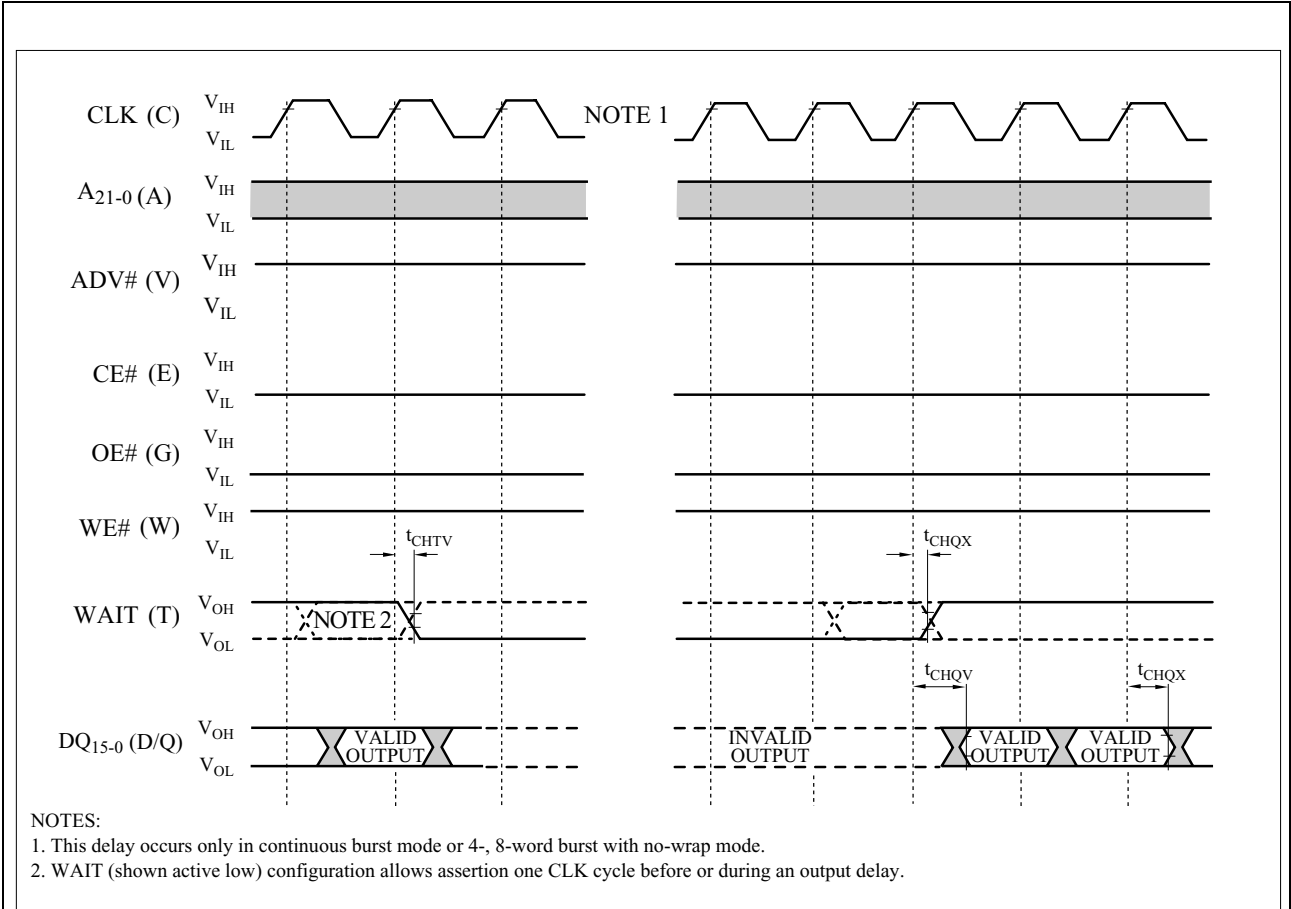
CLK (C) $V_{IH}$ $V_{IL}$ NOTE 1

$A_{21-0}$ (A) $V_{IH}$ $V_{IL}$

ADV# (V) $V_{IH}$ $V_{IL}$

CE# (E) $V_{IH}$ $V_{IL}$

OE# (G) $V_{IH}$ $V_{IL}$

WE# (W) $V_{IH}$ $V_{IL}$

$t_{CHTV}$ $t_{CHQX}$

WAIT (T) $V_{OH}$ $V_{OL}$ NOTE 2

$t_{CHQV}$ $t_{CHQX}$

$DQ_{15-0}$ (D/Q) $V_{OH}$ $V_{OL}$ VALID OUTPUT INVALID OUTPUT VALID OUTPUT VALID OUTPUT

NOTES:
1. This delay occurs only in continuous burst mode or 4-, 8-word burst with no-wrap mode.
2. WAIT (shown active low) configuration allows assertion one CLK cycle before or during an output delay.